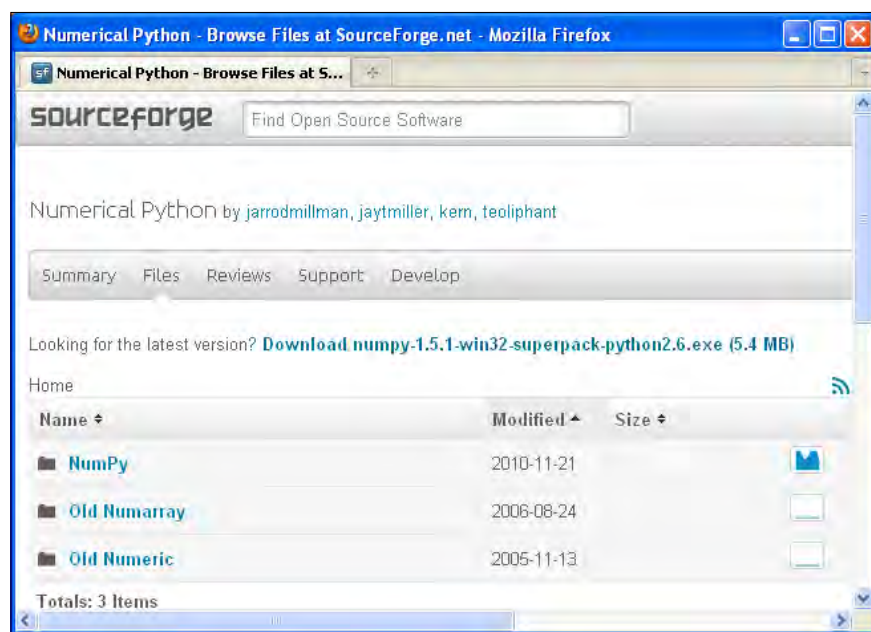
Numerical Python - Browse Files at SourceForge.net - Mozilla Firefox

sf Numerical Python - Browse Files at S...

sourceforge

Find Open Source Software

Numerical Python by jarrodmillman, jaytmiller, kern, teoliphant

Summary Files Reviews Support Develop

Looking for the latest version? Download numpy-1.5.1-win32-superpack-python2.6.exe (5.4 MB)

Home

| Name ♦ | Modified ▲ | Size ♦ |
|---|---|---|
| NumPy | 2010-11-21 | |
| Old Numarray | 2006-08-24 | |
| Old Numeric | 2005-11-13 | |

Totals: 3 Items